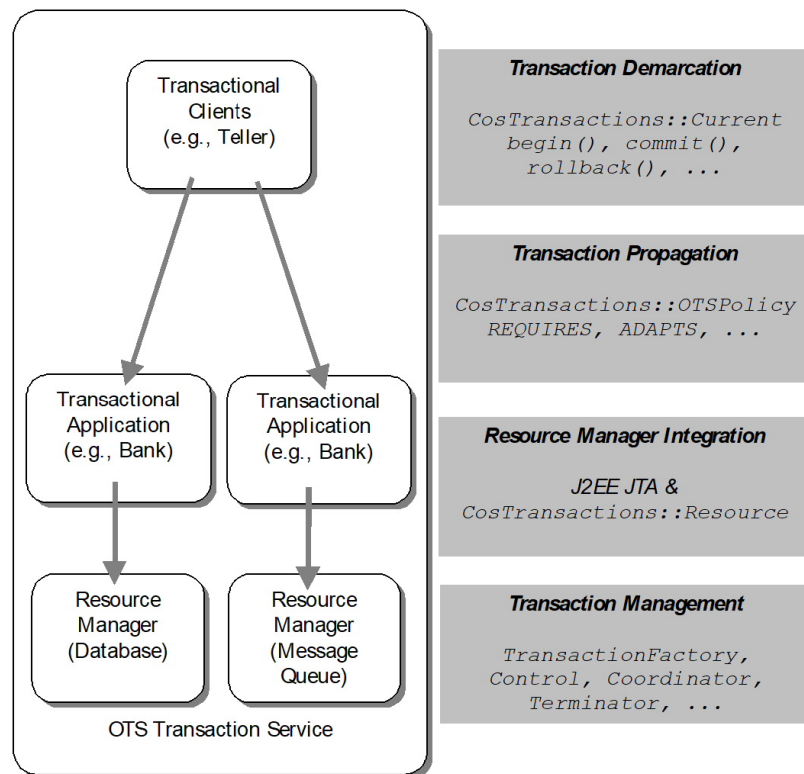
Transactional Clients (e.g., Teller)

Transactional Application (e.g., Bank)

Transactional Application (e.g., Bank)

Resource Manager (Database)

Resource Manager (Message Queue)

OTS Transaction Service

**Transaction Demarcation**

CosTransactions::Current begin(), commit(), rollback(), ...

**Transaction Propagation**

CosTransactions::OTSPolicy REQUIRES, ADAPTS, ...

**Resource Manager Integration**

J2EE JTA & CosTransactions::Resource

**Transaction Management**

TransactionFactory, Control, Coordinator, Terminator, ...